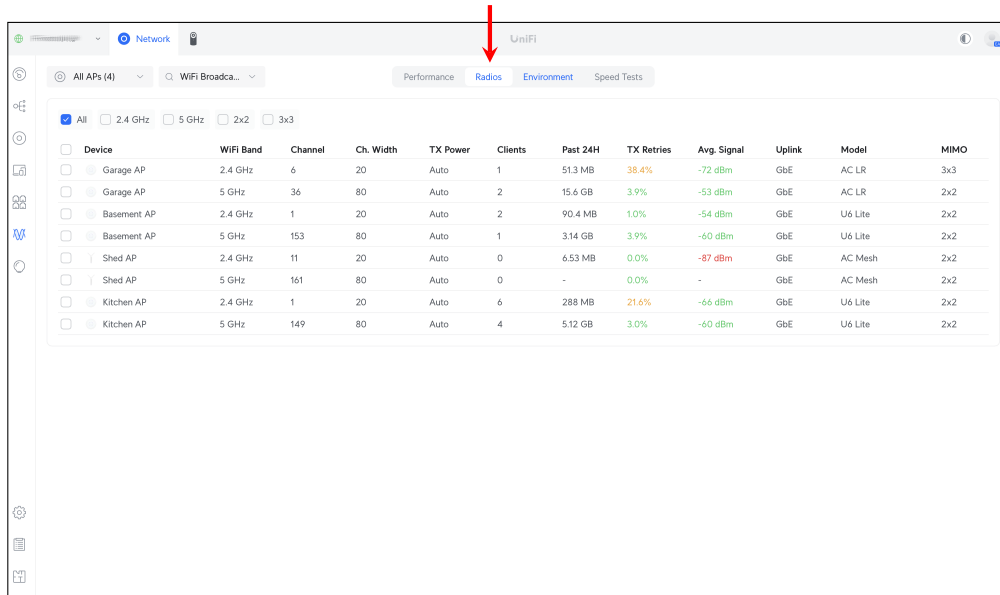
Network

UniFi

All APs (4)

WiFi Broadca...

Performance Radios Environment Speed Tests

All 2.4 GHz 5 GHz 2x2 3x3

| Device | WiFi Band | Channel | Ch. Width | TX Power | Clients | Past 24H | TX Retries | Avg. Signal | Uplink | Model | MIMO |
|---|---|---|---|---|---|---|---|---|---|---|---|
| Garage AP | 2.4 GHz | 6 | 20 | Auto | 1 | 51.3 MB | 38.4% | -72 dBm | GbE | AC LR | 3x3 |
| Garage AP | 5 GHz | 36 | 80 | Auto | 2 | 15.6 GB | 3.9% | -53 dBm | GbE | AC LR | 2x2 |
| Basement AP | 2.4 GHz | 1 | 20 | Auto | 2 | 90.4 MB | 1.0% | -54 dBm | GbE | U6 Lite | 2x2 |
| Basement AP | 5 GHz | 153 | 80 | Auto | 1 | 3.14 GB | 3.9% | -60 dBm | GbE | U6 Lite | 2x2 |
| Shed AP | 2.4 GHz | 11 | 20 | Auto | 0 | 6.53 MB | 0.0% | -87 dBm | GbE | AC Mesh | 2x2 |
| Shed AP | 5 GHz | 161 | 80 | Auto | 0 | - | 0.0% | - | GbE | AC Mesh | 2x2 |
| Kitchen AP | 2.4 GHz | 1 | 20 | Auto | 6 | 288 MB | 21.6% | -66 dBm | GbE | U6 Lite | 2x2 |
| Kitchen AP | 5 GHz | 149 | 80 | Auto | 4 | 5.12 GB | 3.0% | -60 dBm | GbE | U6 Lite | 2x2 |